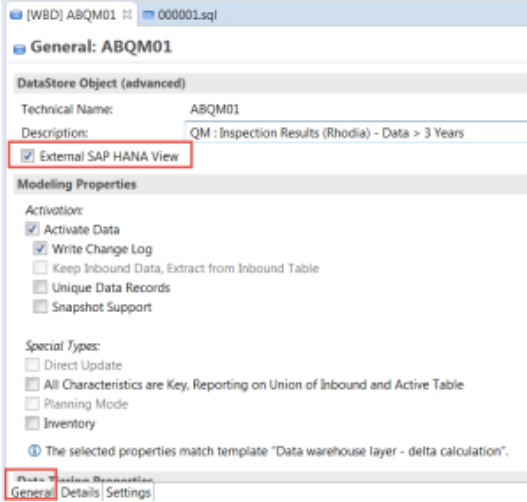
[WBD] ABQM01 ☒ 000001.sql

General: ABQM01

DataStore Object (advanced)

Technical Name: ABQM01

Description: QM : Inspection Results (Rhodia) - Data > 3 Years

☑ External SAP HANA View

Modeling Properties

Activation:

☑ Activate Data

☑ Write Change Log

☐ Keep Inbound Data, Extract from Inbound Table

☐ Unique Data Records

☐ Snapshot Support

Special Types:

☐ Direct Update

☐ All Characteristics are Key, Reporting on Union of Inbound and Active Table

☐ Planning Mode

☐ Inventory

ⓘ The selected properties match template "Data warehouse layer - delta calculation".

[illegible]

General Details Settings